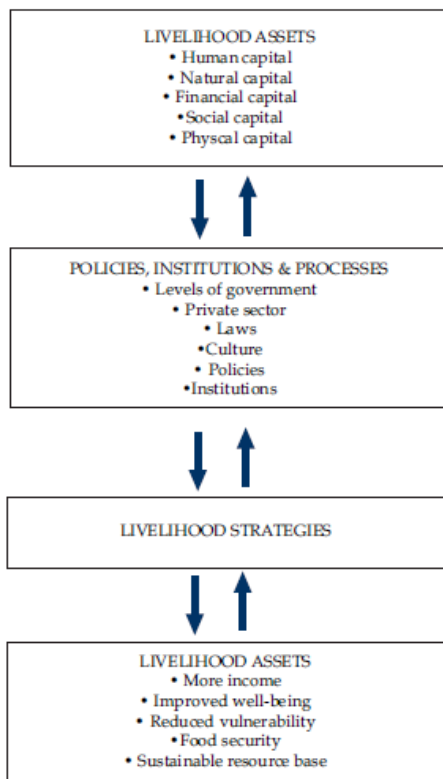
LIVELIHOOD ASSETS
• Human capital
• Natural capital
• Financial capital
•Social capital
• Physcal capital

POLICIES, INSTITUTIONS & PROCESSES
• Levels of government
• Private sector
• Laws
•Culture
• Policies
•Institutions

LIVELIHOOD STRATEGIES

LIVELIHOOD ASSETS
• More income
• Improved well-being
• Reduced vulnerability
•Food security
• Sustainable resource base